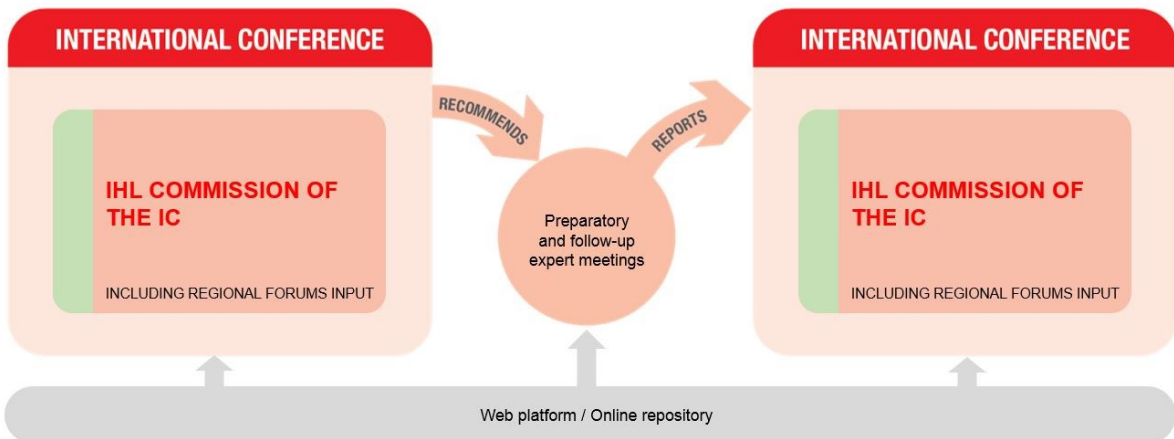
INTERNATIONAL CONFERENCE

IHL COMMISSION OF THE IC

INCLUDING REGIONAL FORUMS INPUT

RECOMMENDS

Preparatory and follow-up expert meetings

REPORTS

INTERNATIONAL CONFERENCE

IHL COMMISSION OF THE IC

INCLUDING REGIONAL FORUMS INPUT

Web platform / Online repository